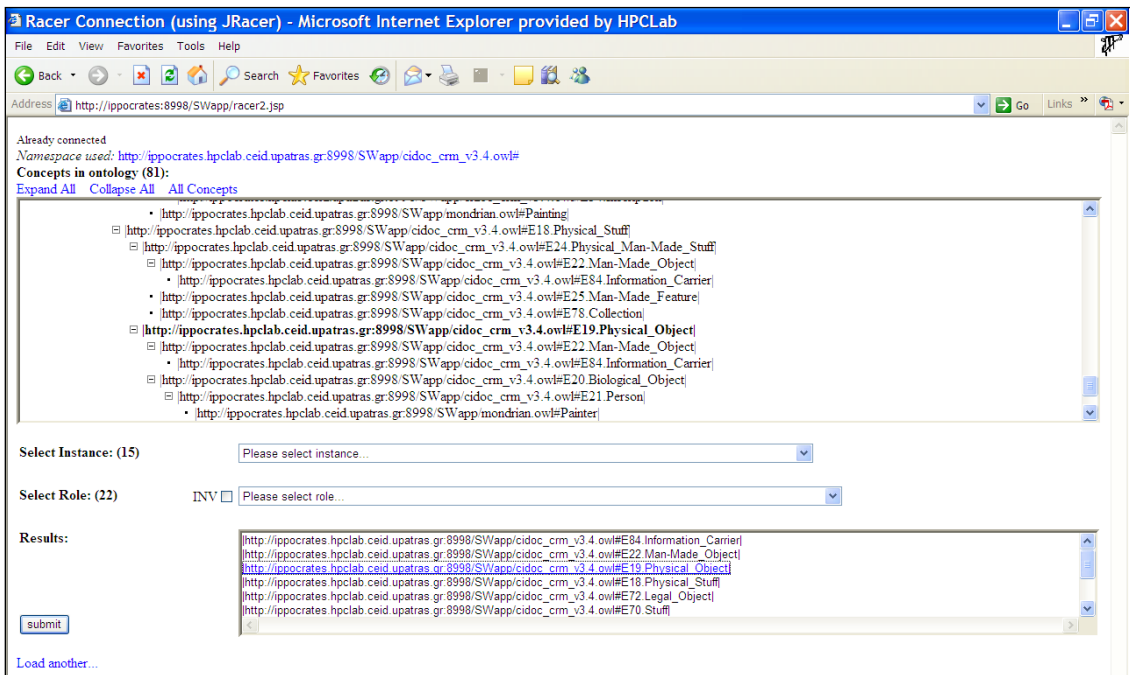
Racer Connection (using JRacer) - Microsoft Internet Explorer provided by HPCLab

File Edit View Favorites Tools Help

Back Search Favorites

Address http://ippocrates:8998/SWapp/racer2.jsp Go Links

Already connected
Namespace used: http://ippocrates.hpclab.ceid.upatras.gr:8998/SWapp/cidoc_crm_v3.4.owl#
Concepts in ontology (81):
Expand All Collapse All All Concepts

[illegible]
|http://ippocrates.hpclab.ceid.upatras.gr:8998/SWapp/mondrian.owl#Painting|
|http://ippocrates.hpclab.ceid.upatras.gr:8998/SWapp/cidoc_crm_v3.4.owl#E18.Physical_Stuff|
|http://ippocrates.hpclab.ceid.upatras.gr:8998/SWapp/cidoc_crm_v3.4.owl#E24.Physical_Man-Made_Stuff|
|http://ippocrates.hpclab.ceid.upatras.gr:8998/SWapp/cidoc_crm_v3.4.owl#E22.Man-Made_Object|
|http://ippocrates.hpclab.ceid.upatras.gr:8998/SWapp/cidoc_crm_v3.4.owl#E84.Information_Carrier|
|http://ippocrates.hpclab.ceid.upatras.gr:8998/SWapp/cidoc_crm_v3.4.owl#E25.Man-Made_Feature|
|http://ippocrates.hpclab.ceid.upatras.gr:8998/SWapp/cidoc_crm_v3.4.owl#E78.Collection|
|http://ippocrates.hpclab.ceid.upatras.gr:8998/SWapp/cidoc_crm_v3.4.owl#E19.Physical_Object|
|http://ippocrates.hpclab.ceid.upatras.gr:8998/SWapp/cidoc_crm_v3.4.owl#E22.Man-Made_Object|
|http://ippocrates.hpclab.ceid.upatras.gr:8998/SWapp/cidoc_crm_v3.4.owl#E84.Information_Carrier|
|http://ippocrates.hpclab.ceid.upatras.gr:8998/SWapp/cidoc_crm_v3.4.owl#E20.Biological_Object|
|http://ippocrates.hpclab.ceid.upatras.gr:8998/SWapp/cidoc_crm_v3.4.owl#E21.Person|
|http://ippocrates.hpclab.ceid.upatras.gr:8998/SWapp/mondrian.owl#Painter|

Select Instance: (15) Please select instance...

Select Role: (22) INV Please select role...

Results:
|http://ippocrates.hpclab.ceid.upatras.gr:8998/SWapp/cidoc_crm_v3.4.owl#E84.Information_Carrier|
|http://ippocrates.hpclab.ceid.upatras.gr:8998/SWapp/cidoc_crm_v3.4.owl#E22.Man-Made_Object|
|http://ippocrates.hpclab.ceid.upatras.gr:8998/SWapp/cidoc_crm_v3.4.owl#E19.Physical_Object|
|http://ippocrates.hpclab.ceid.upatras.gr:8998/SWapp/cidoc_crm_v3.4.owl#E18.Physical_Stuff|
|http://ippocrates.hpclab.ceid.upatras.gr:8998/SWapp/cidoc_crm_v3.4.owl#E72.Legal_Object|
|http://ippocrates.hpclab.ceid.upatras.gr:8998/SWapp/cidoc_crm_v3.4.owl#E70.Stuff|

submit

Load another...